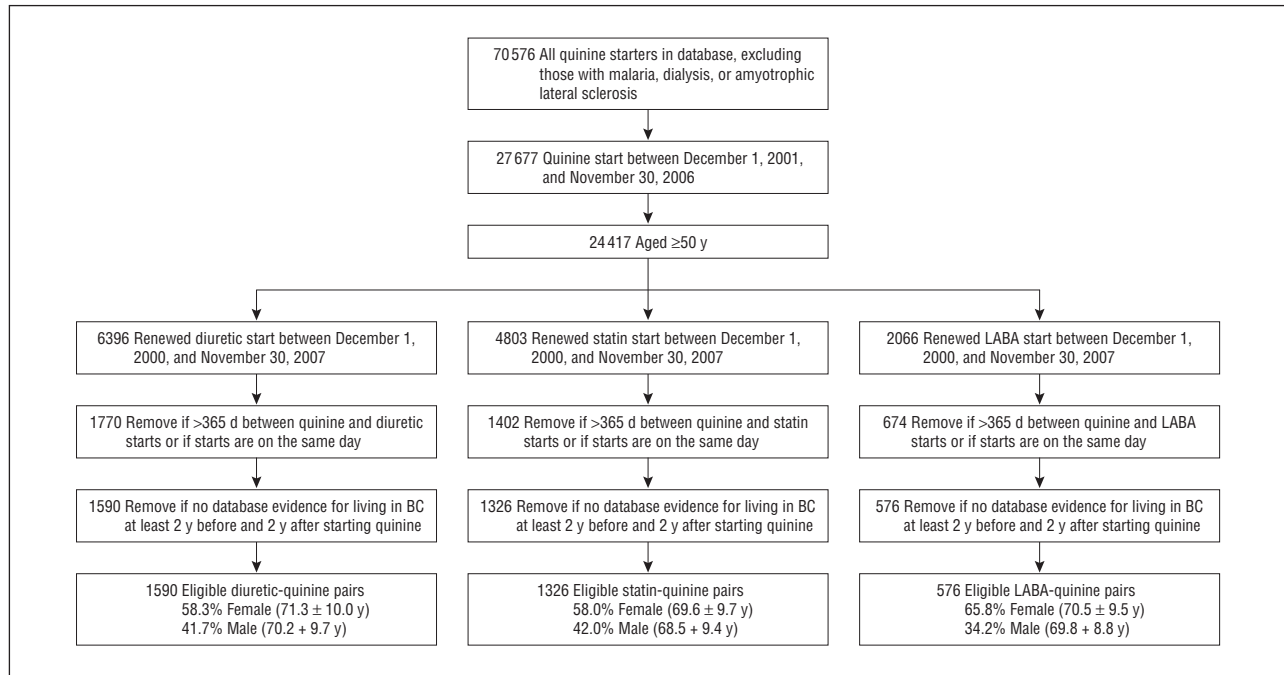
70 576 All quinine starters in database, excluding those with malaria, dialysis, or amyotrophic lateral sclerosis

27 677 Quinine start between December 1, 2001, and November 30, 2006

24 417 Aged ≥50 y

6396 Renewed diuretic start between December 1, 2000, and November 30, 2007

1770 Remove if >365 d between quinine and diuretic starts or if starts are on the same day

1590 Remove if no database evidence for living in BC at least 2 y before and 2 y after starting quinine

1590 Eligible diuretic-quinine pairs
58.3% Female (71.3 ± 10.0 y)
41.7% Male (70.2 + 9.7 y)

4803 Renewed statin start between December 1, 2000, and November 30, 2007

1402 Remove if >365 d between quinine and statin starts or if starts are on the same day

1326 Remove if no database evidence for living in BC at least 2 y before and 2 y after starting quinine

1326 Eligible statin-quinine pairs
58.0% Female (69.6 ± 9.7 y)
42.0% Male (68.5 + 9.4 y)

2066 Renewed LABA start between December 1, 2000, and November 30, 2007

674 Remove if >365 d between quinine and LABA starts or if starts are on the same day

576 Remove if no database evidence for living in BC at least 2 y before and 2 y after starting quinine

576 Eligible LABA-quinine pairs
65.8% Female (70.5 ± 9.5 y)
34.2% Male (69.8 + 8.8 y)